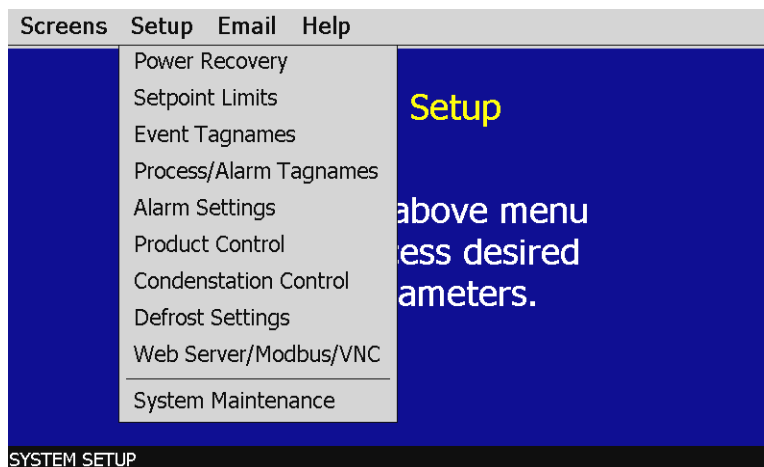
Screens Setup Email Help

Power Recovery
Setpoint Limits
Event Tagnames
Process/Alarm Tagnames
Alarm Settings
Product Control
Condensation Control
Defrost Settings
Web Server/Modbus/VNC
System Maintenance

Setup

above menu
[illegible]ess desired
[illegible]ameters.

SYSTEM SETUP